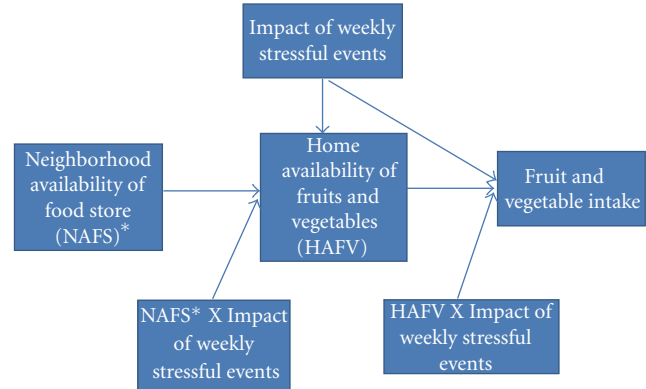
Impact of weekly stressful events

Neighborhood availability of food store (NAFS)*

Home availability of fruits and vegetables (HAFV)

Fruit and vegetable intake

NAFS* X Impact of weekly stressful events

HAFV X Impact of weekly stressful events